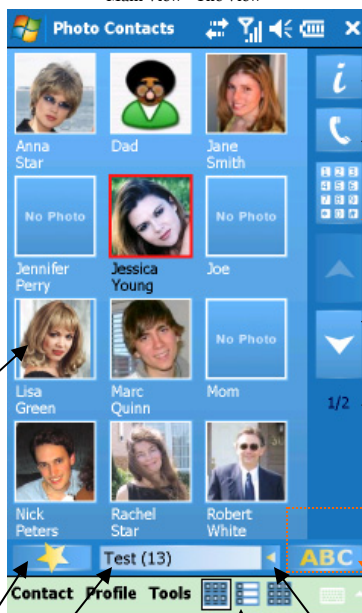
Main View - Tile View

Photo Contacts

Anna Star

Dad

Jane Smith

No Photo

Jennifer Perry

Jessica Young

No Photo

Joe

Lisa Green

Marc Quinn

No Photo

Mom

Nick Peters

Rachel Star

Robert White

i

1/2

Test (13)

ABC

Contact Profile Tools